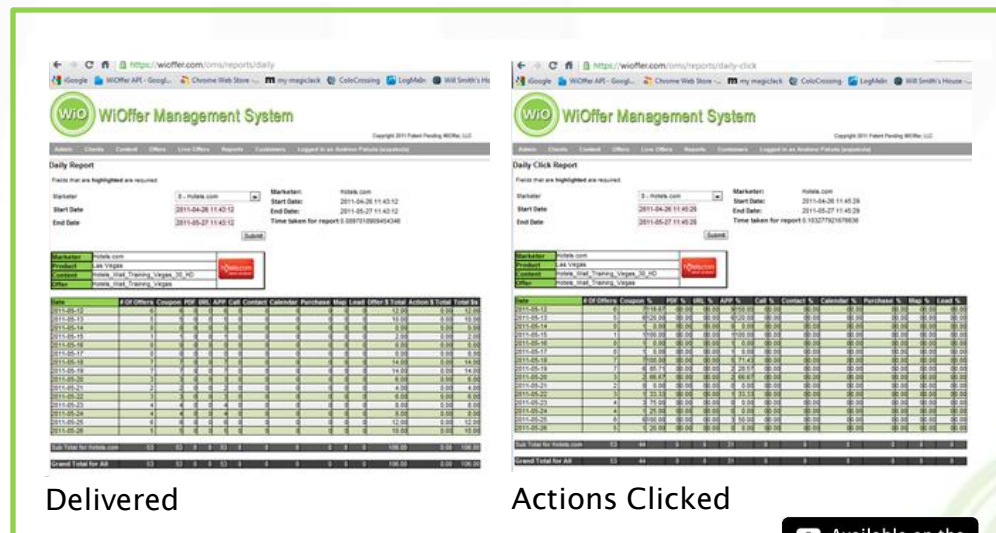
https://wioffer.com/oms/reports/daily

WiOffer Management System

Copyright 2011 Patent Pending WiOffer, LLC

Admin Clients Content Offers Live Offers Reports Customers Logged in as Andrew Patuto (apatuto)

Daily Report

Fields that are highlighted are required.

Marketer: 8 - Hotels.com
Start Date: 2011-04-26 11:43:12
End Date: 2011-05-27 11:43:12

Marketer: Hotels.com
Start Date: 2011-04-26 11:43:12
End Date: 2011-05-27 11:43:12
Time taken for report: 0.0897018909454346

Submit

| Marketer | Hotels.com |
|---|---|
| Product | Las Vegas |
| Content | Hotels_Wall_Training_Vegas_30_HD |
| Offer | Hotels_Wall_Training_Vegas |

| Date | # Of Offers | Coupon | PDF | URL | APP | Call | Contact | Calendar | Purchase | Map | Lead | Offer $ Total | Action $ Total | Total $s |
|---|---|---|---|---|---|---|---|---|---|---|---|---|---|---|
| 2011-05-12 | 6 | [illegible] | | | | | | | | | | 12.00 | 0.00 | 12.00 |
| 2011-05-13 | 5 | | | | | | | | | | | 10.00 | 0.00 | 10.00 |
| 2011-05-14 | | | | | | | | | | | | 0.00 | 0.00 | 0.00 |
| 2011-05-15 | 1 | | | | | | | | | | | 2.00 | 0.00 | 2.00 |
| 2011-05-16 | | | | | | | | | | | | 0.00 | 0.00 | 0.00 |
| 2011-05-17 | | | | | | | | | | | | 0.00 | 0.00 | 0.00 |
| 2011-05-18 | 7 | | | | | | | | | | | 14.00 | 0.00 | 14.00 |
| 2011-05-19 | 7 | | | | | | | | | | | 14.00 | 0.00 | 14.00 |
| 2011-05-20 | 3 | | | | | | | | | | | 6.00 | 0.00 | 6.00 |
| 2011-05-21 | 2 | | | | | | | | | | | 4.00 | 0.00 | 4.00 |
| 2011-05-22 | 3 | | | | | | | | | | | 6.00 | 0.00 | 6.00 |
| 2011-05-23 | 4 | | | | | | | | | | | 8.00 | 0.00 | 8.00 |
| 2011-05-24 | 4 | | | | | | | | | | | 8.00 | 0.00 | 8.00 |
| 2011-05-25 | 6 | | | | | | | | | | | 12.00 | 0.00 | 12.00 |
| 2011-05-26 | | | | | | | | | | | | 10.00 | 0.00 | 10.00 |

Sub Total for Hotels.com 53 53 ... 106.00 0.00 106.00

Grand Total for All 53 53 ... 106.00 0.00 106.00

Delivered

https://wioffer.com/oms/reports/daily-click

WiOffer Management System

Copyright 2011 Patent Pending WiOffer, LLC

Admin Clients Content Offers Live Offers Reports Customers Logged in as Andrew Patuto (apatuto)

Daily Click Report

Fields that are highlighted are required.

Marketer: 8 - Hotels.com
Start Date: 2011-04-26 11:45:26
End Date: 2011-05-27 11:45:26

Marketer: Hotels.com
Start Date: 2011-04-26 11:45:26
End Date: 2011-05-27 11:45:26
Time taken for report: 0.103277921676636

Submit

| Marketer | Hotels.com |
|---|---|
| Product | Las Vegas |
| Content | Hotels_Wall_Training_Vegas_30_HD |
| Offer | Hotels_Wall_Training_Vegas |

Date # Of Offers Coupon % PDF % URL % APP % Call % Contact % Calendar % Purchase % Map % Lead %

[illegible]

Sub Total for Hotels.com 53 44

Grand Total for All 53 44

Actions Clicked

Available on the